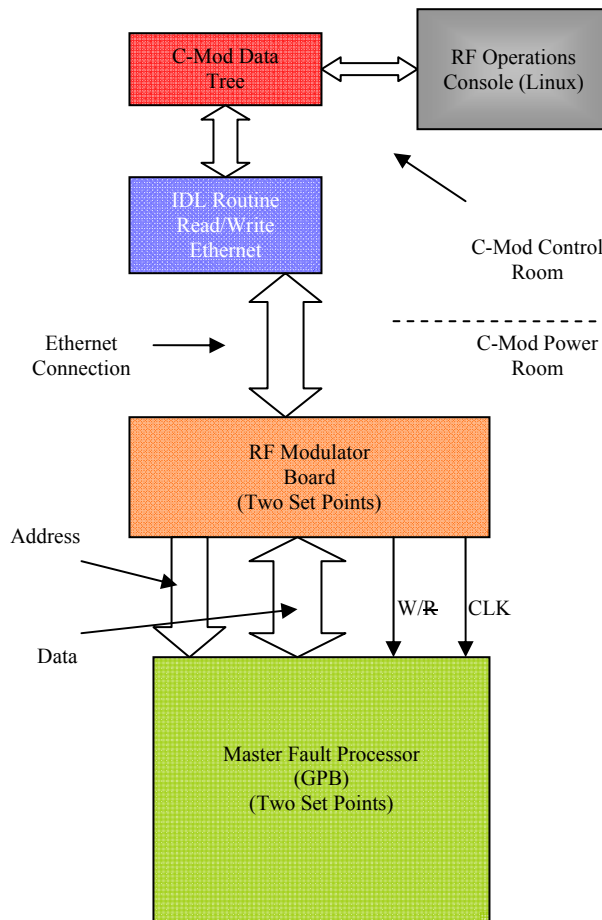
C-Mod Data Tree

RF Operations Console (Linux)

IDL Routine Read/Write Ethernet

C-Mod Control Room

Ethernet Connection

C-Mod Power Room

RF Modulator Board (Two Set Points)

Address

W/$\overline{R}$

CLK

Data

Master Fault Processor (GPB) (Two Set Points)